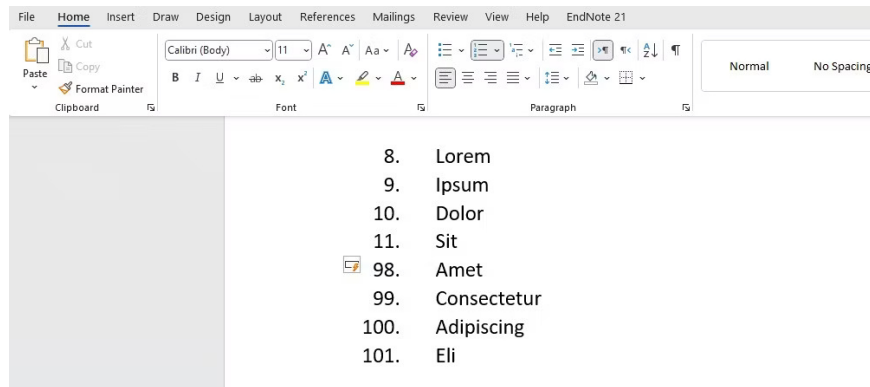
File Home Insert Draw Design Layout References Mailings Review View Help EndNote 21

Paste Cut Copy Format Painter
Clipboard

Calibri (Body) 11 A A Aa
B I U ab $x_2$ $x^2$ A A
Font

Paragraph

Normal No Spacing

8. Lorem
9. Ipsum
10. Dolor
11. Sit
98. Amet
99. Consectetur
100. Adipiscing
101. Eli